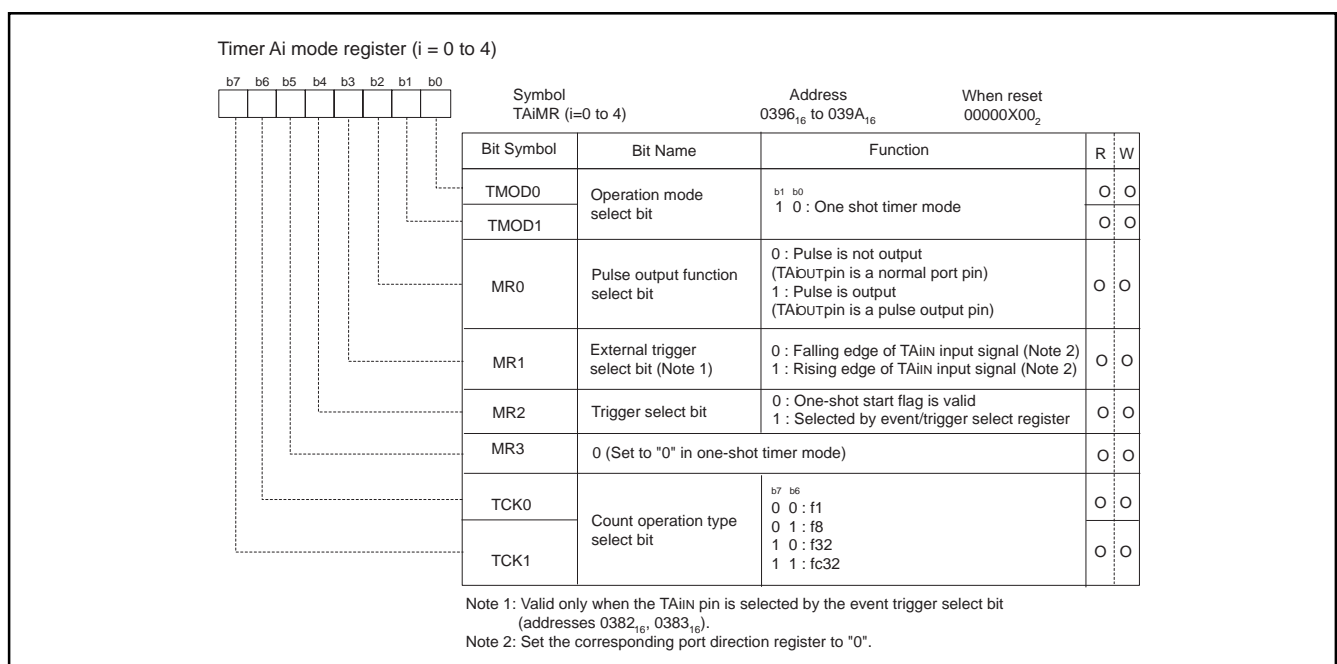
Timer Ai mode register (i = 0 to 4)

b7 b6 b5 b4 b3 b2 b1 b0

Symbol
TAiMR (i=0 to 4)

Address
$0396_{16}$ to $039A_{16}$

When reset
$00000X00_2$

| Bit Symbol | Bit Name | Function | R | W |
|---|---|---|---|---|
| TMOD0 | Operation mode select bit | b1 b0<br>1 0 : One shot timer mode | O | O |
| TMOD1 | | | O | O |
| MR0 | Pulse output function select bit | 0 : Pulse is not output (TAiOUT pin is a normal port pin)<br>1 : Pulse is output (TAiOUT pin is a pulse output pin) | O | O |
| MR1 | External trigger select bit (Note 1) | 0 : Falling edge of TAiIN input signal (Note 2)<br>1 : Rising edge of TAiIN input signal (Note 2) | O | O |
| MR2 | Trigger select bit | 0 : One-shot start flag is valid<br>1 : Selected by event/trigger select register | O | O |
| MR3 | 0 (Set to "0" in one-shot timer mode) | | O | O |
| TCK0 | Count operation type select bit | b7 b6<br>0 0 : f1<br>0 1 : f8<br>1 0 : f32<br>1 1 : fc32 | O | O |
| TCK1 | | | O | O |

Note 1: Valid only when the TAiIN pin is selected by the event trigger select bit (addresses $0382_{16}$, $0383_{16}$).
Note 2: Set the corresponding port direction register to "0".